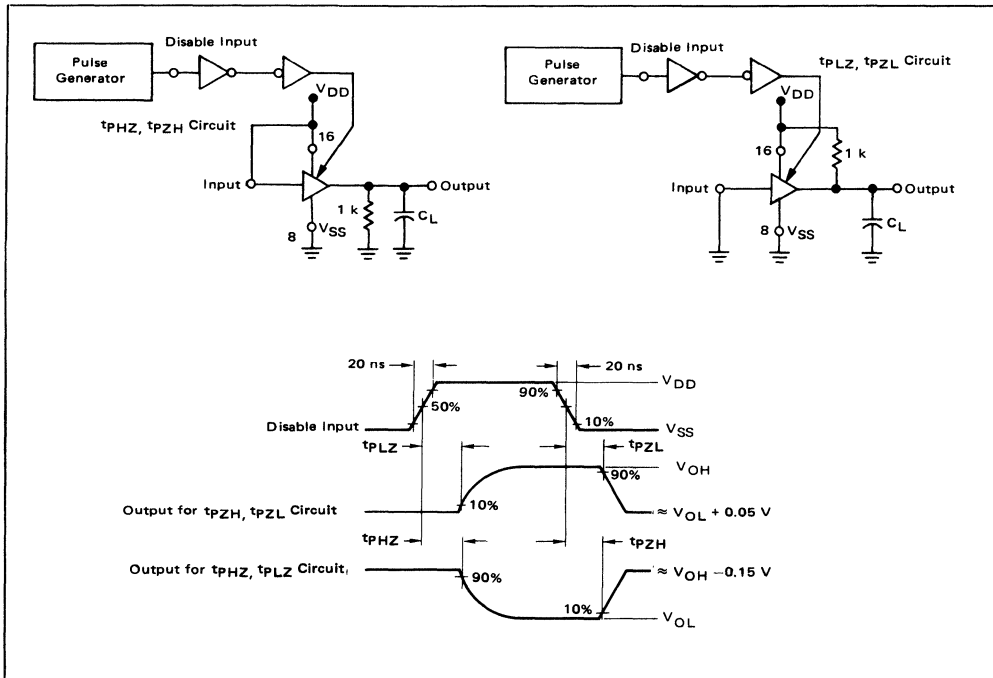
Pulse Generator

Disable Input

$V_{DD}$

$t_{PHZ}$, $t_{PZH}$ Circuit

16

Input

Output

1 k

$C_L$

8

$V_{SS}$

Pulse Generator

Disable Input

$t_{PLZ}$, $t_{PZL}$ Circuit

$V_{DD}$

1 k

16

Input

Output

8

$V_{SS}$

$C_L$

20 ns

20 ns

$V_{DD}$

90%

50%

Disable Input

10%

$V_{SS}$

$t_{PLZ}$

$t_{PZL}$

$V_{OH}$

90%

Output for $t_{PZH}$, $t_{PZL}$ Circuit

10%

$\approx V_{OL} + 0.05$ V

$t_{PHZ}$

$t_{PZH}$

Output for $t_{PHZ}$, $t_{PLZ}$ Circuit

90%

$\approx V_{OH}$ −0.15 V

10%

$V_{OL}$